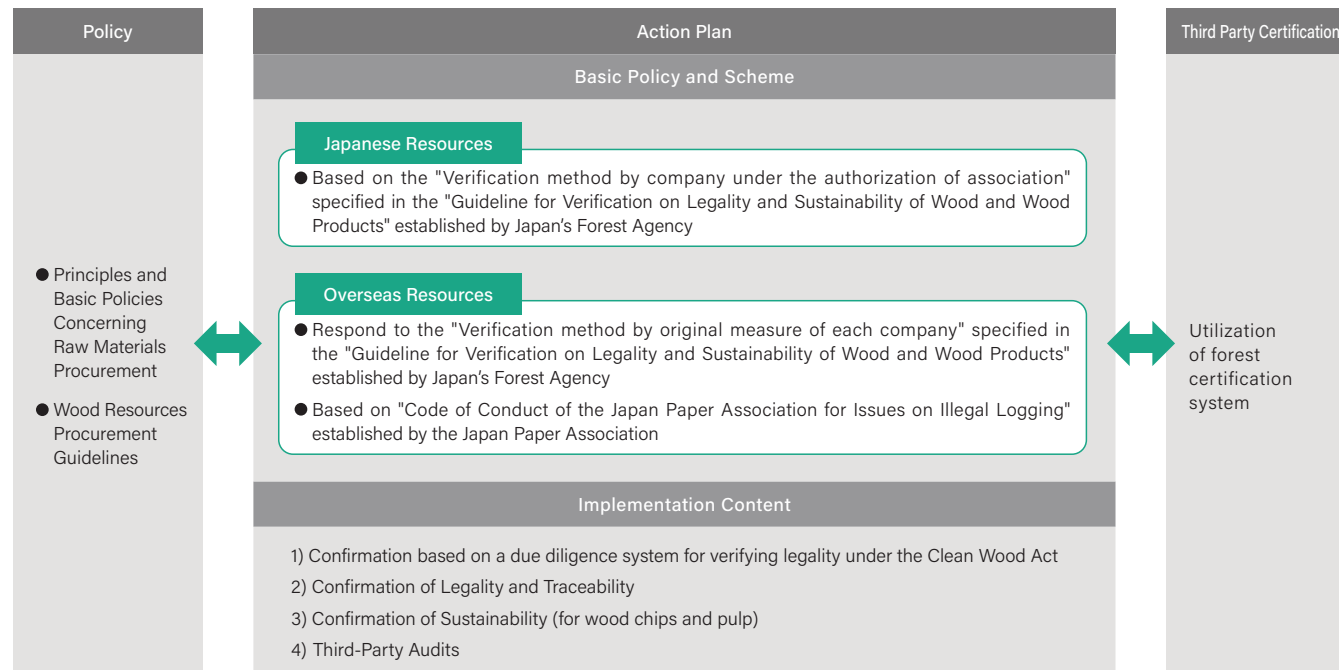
Policy

● Principles and Basic Policies Concerning Raw Materials Procurement

● Wood Resources Procurement Guidelines

Action Plan

Basic Policy and Scheme

Japanese Resources

● Based on the "Verification method by company under the authorization of association" specified in the "Guideline for Verification on Legality and Sustainability of Wood and Wood Products" established by Japan's Forest Agency

Overseas Resources

● Respond to the "Verification method by original measure of each company" specified in the "Guideline for Verification on Legality and Sustainability of Wood and Wood Products" established by Japan's Forest Agency

● Based on "Code of Conduct of the Japan Paper Association for Issues on Illegal Logging" established by the Japan Paper Association

Implementation Content

1) Confirmation based on a due diligence system for verifying legality under the Clean Wood Act

2) Confirmation of Legality and Traceability

3) Confirmation of Sustainability (for wood chips and pulp)

4) Third-Party Audits

Third Party Certification

Utilization of forest certification system